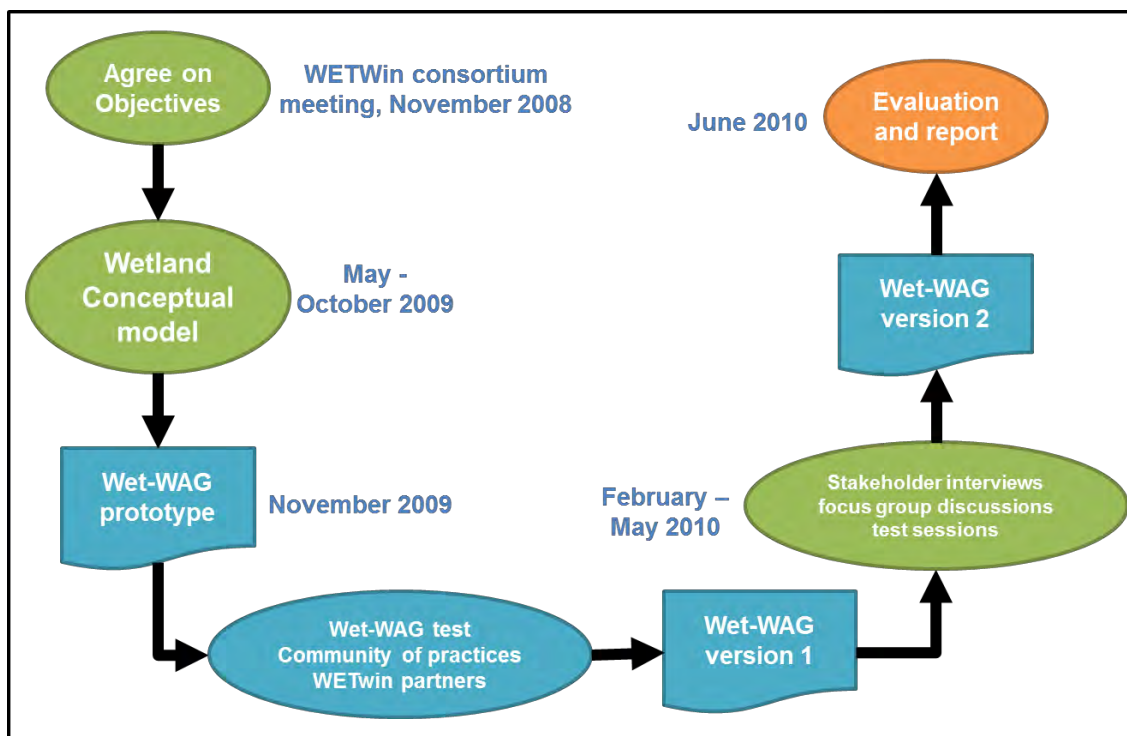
Agree on Objectives

WETWin consortium meeting, November 2008

Wetland Conceptual model

May - October 2009

Wet-WAG prototype

November 2009

Wet-WAG test
Community of practices
WETwin partners

Wet-WAG version 1

February – May 2010

Stakeholder interviews
focus group discussions
test sessions

Wet-WAG version 2

June 2010

Evaluation and report